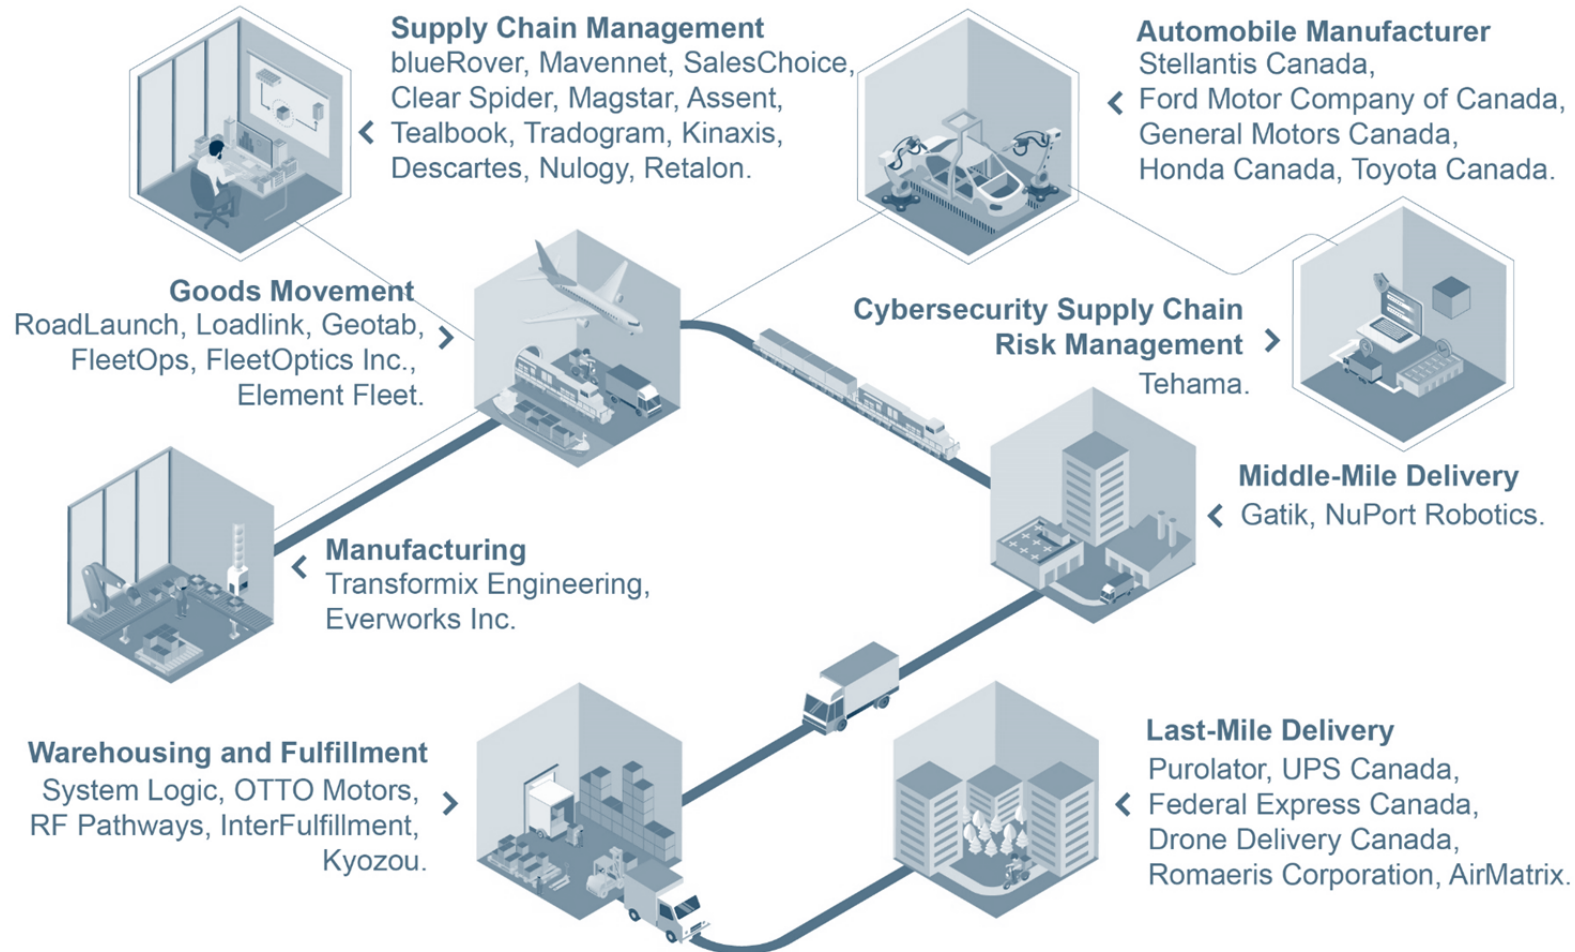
Supply Chain Management
blueRover, Mavennet, SalesChoice, Clear Spider, Magstar, Assent, Tealbook, Tradogram, Kinaxis, Descartes, Nulogy, Retalon.

Automobile Manufacturer
Stellantis Canada, Ford Motor Company of Canada, General Motors Canada, Honda Canada, Toyota Canada.

Goods Movement
RoadLaunch, Loadlink, Geotab, FleetOps, FleetOptics Inc., Element Fleet.

Cybersecurity Supply Chain Risk Management
Tehama.

Middle-Mile Delivery
Gatik, NuPort Robotics.

Manufacturing
Transformix Engineering, Everworks Inc.

Warehousing and Fulfillment
System Logic, OTTO Motors, RF Pathways, InterFulfillment, Kyozou.

Last-Mile Delivery
Purolator, UPS Canada, Federal Express Canada, Drone Delivery Canada, Romaeris Corporation, AirMatrix.